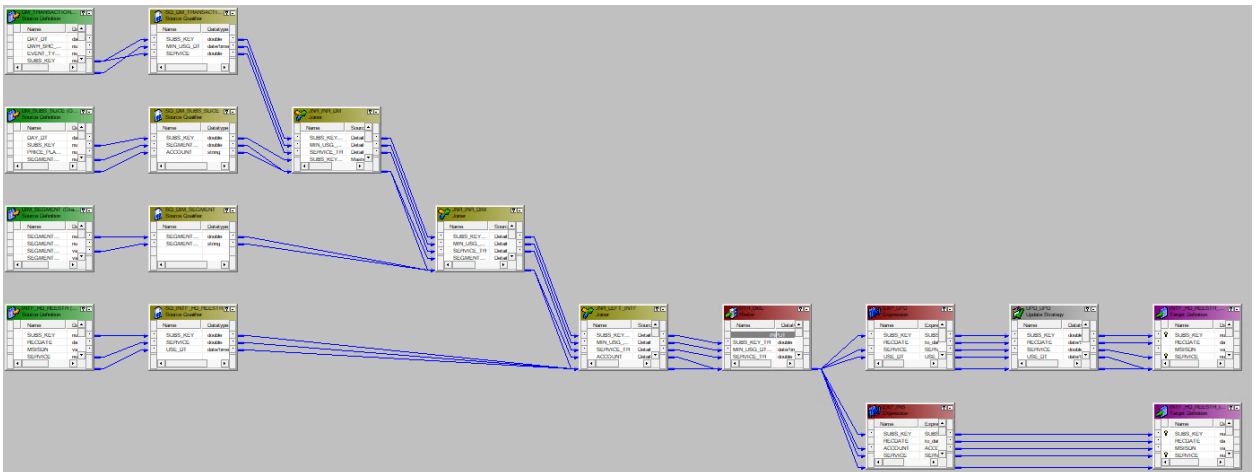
DM_TRANSACTION...
Source Definition
Name | Da
DAY_DT | da
DWH_SPE... | nu
EVENT_TY... | nu
SUBS_KEY | nu

SQ_DM_TRANSACTI...
Source Qualifier
Name | Datatype
SUBS_KEY | double
MIN_USG_DT | date/time
SERVICE | double

DM_SUBS_SUCL...
Source Definition
Name | Da
DAY_DT | da
SUBS_KEY | nu
PRICE_PLA... | nu
SEGMENT... | nu

SQ_DM_SUBS_SUCL...
Source Qualifier
Name | Datatype
SUBS_KEY | double
SEGMENT... | double
ACCOUNT | string

JNR_INR_DM
Joiner
Name | Sourc
SUBS_KEY... | Detail
MIN_USG_... | Detail
SERVICE_TR | Detail
SUBS_KEY... | Master

DM_SEGMENT...
Source Definition
Name | Da
SEGMENT... | nu
SEGMENT... | nu
SEGMENT... | va
SEGMENT... | va

SQ_DM_SEGMENT
Source Qualifier
Name | Datatype
SEGMENT... | double
SEGMENT... | string

JNR_INR_DM
Joiner
Name | Sourc
SUBS_KEY... | Detail
MIN_USG_... | Detail
SERVICE_TR | Detail
SEGMENT... | Detail

INIT_HQ_RESSTR...
Source Definition
Name | Da
SUBS_KEY | nu
RECDATE | da
MSISDN | nu
SERVICE | nu

SQ_INIT_HQ_RESSTR...
Source Qualifier
Name | Datatype
SUBS_KEY | double
SERVICE | double
USE_DT | date/time

JNR_LEFT_INIT
Joiner
Name | Sourc
SUBS_KEY... | Detail
MIN_USG_... | Detail
SERVICE_TR | Detail
ACCOUNT | Detail

FIL_...
Filter
Name | Datat
SUBS_KEY_TR | double
MIN_USG_DT... | date/tim
SERVICE_TR | double

EXP_UPD
Expression
Name | Expre
SUBS_KEY | SUBS
RECDATE | to_dat
SERVICE | SERVI
USE_DT | USE_

UPD_UPD
Update Strategy
Name | Datat
SUBS_KEY | double
RECDATE | date/ti
SERVICE | double
USE_DT | date/ti

INIT_HQ_RESSTR...
Target Definition
Name | Da
SUBS_KEY | da
RECDATE | da
MSISDN | nu
SERVICE | nu

EXP_INS
Expression
Name | Expre
SUBS_KEY | SUBS
RECDATE | to_dat
ACCOUNT | ACCO
SERVICE | SERVI

INIT_HQ_RESSTR...
Target Definition
Name | Da
SUBS_KEY | da
RECDATE | da
MSISDN | nu
SERVICE | nu